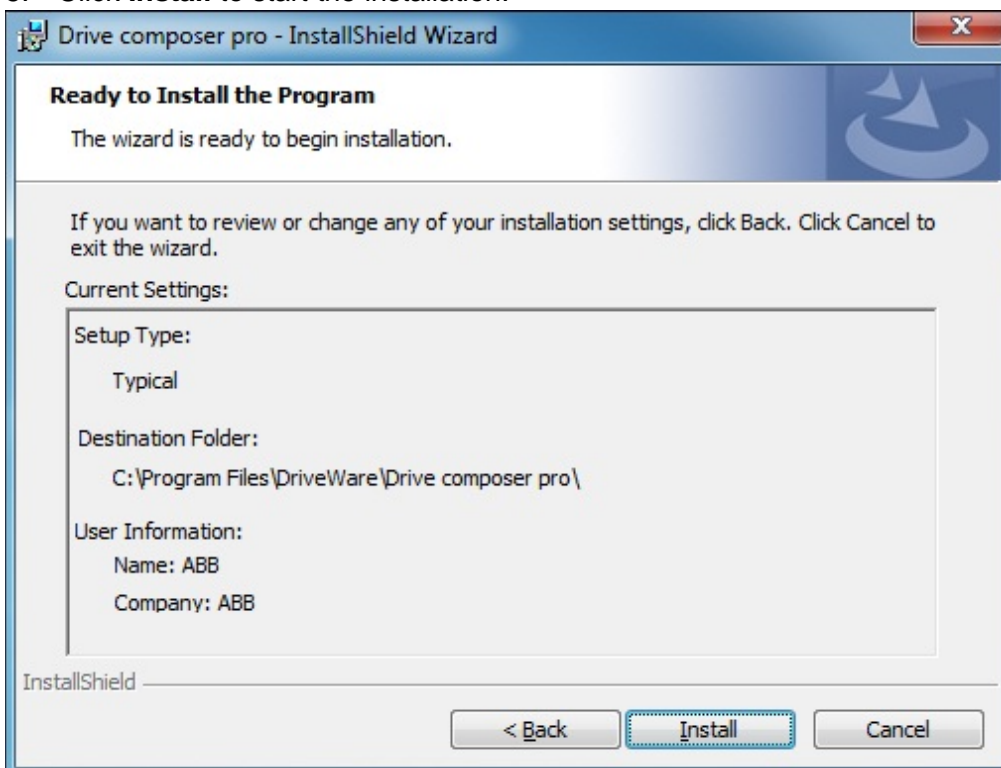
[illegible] Click Install to start the installation.

Drive composer pro - InstallShield Wizard

Ready to Install the Program

The wizard is ready to begin installation.

If you want to review or change any of your installation settings, click Back. Click Cancel to exit the wizard.

Current Settings:

Setup Type:

Typical

Destination Folder:

C:\Program Files\DriveWare\Drive composer pro\

User Information:

Name: ABB

Company: ABB

InstallShield

< Back

Install

Cancel